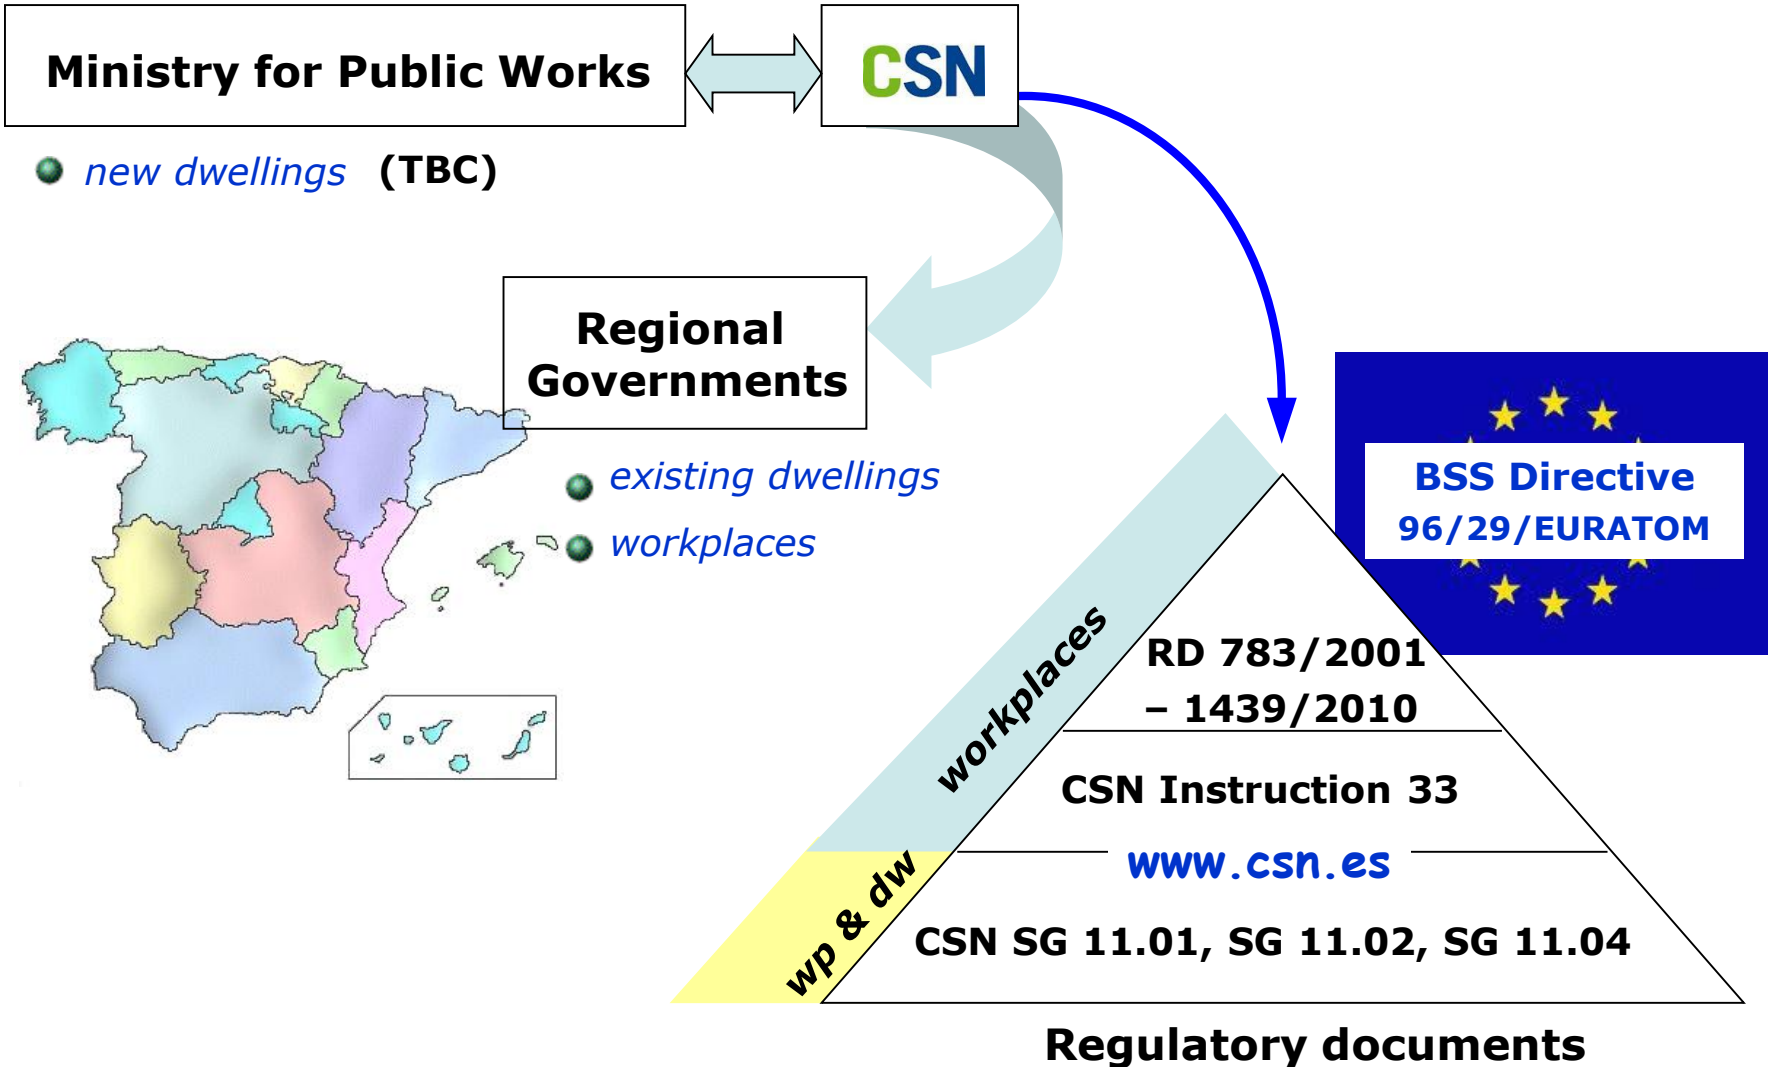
Ministry for Public Works

CSN

new dwellings (TBC)

Regional Governments

existing dwellings

workplaces

BSS Directive 96/29/EURATOM

workplaces

wp & dw

RD 783/2001 – 1439/2010

CSN Instruction 33

www.csn.es

CSN SG 11.01, SG 11.02, SG 11.04

Regulatory documents